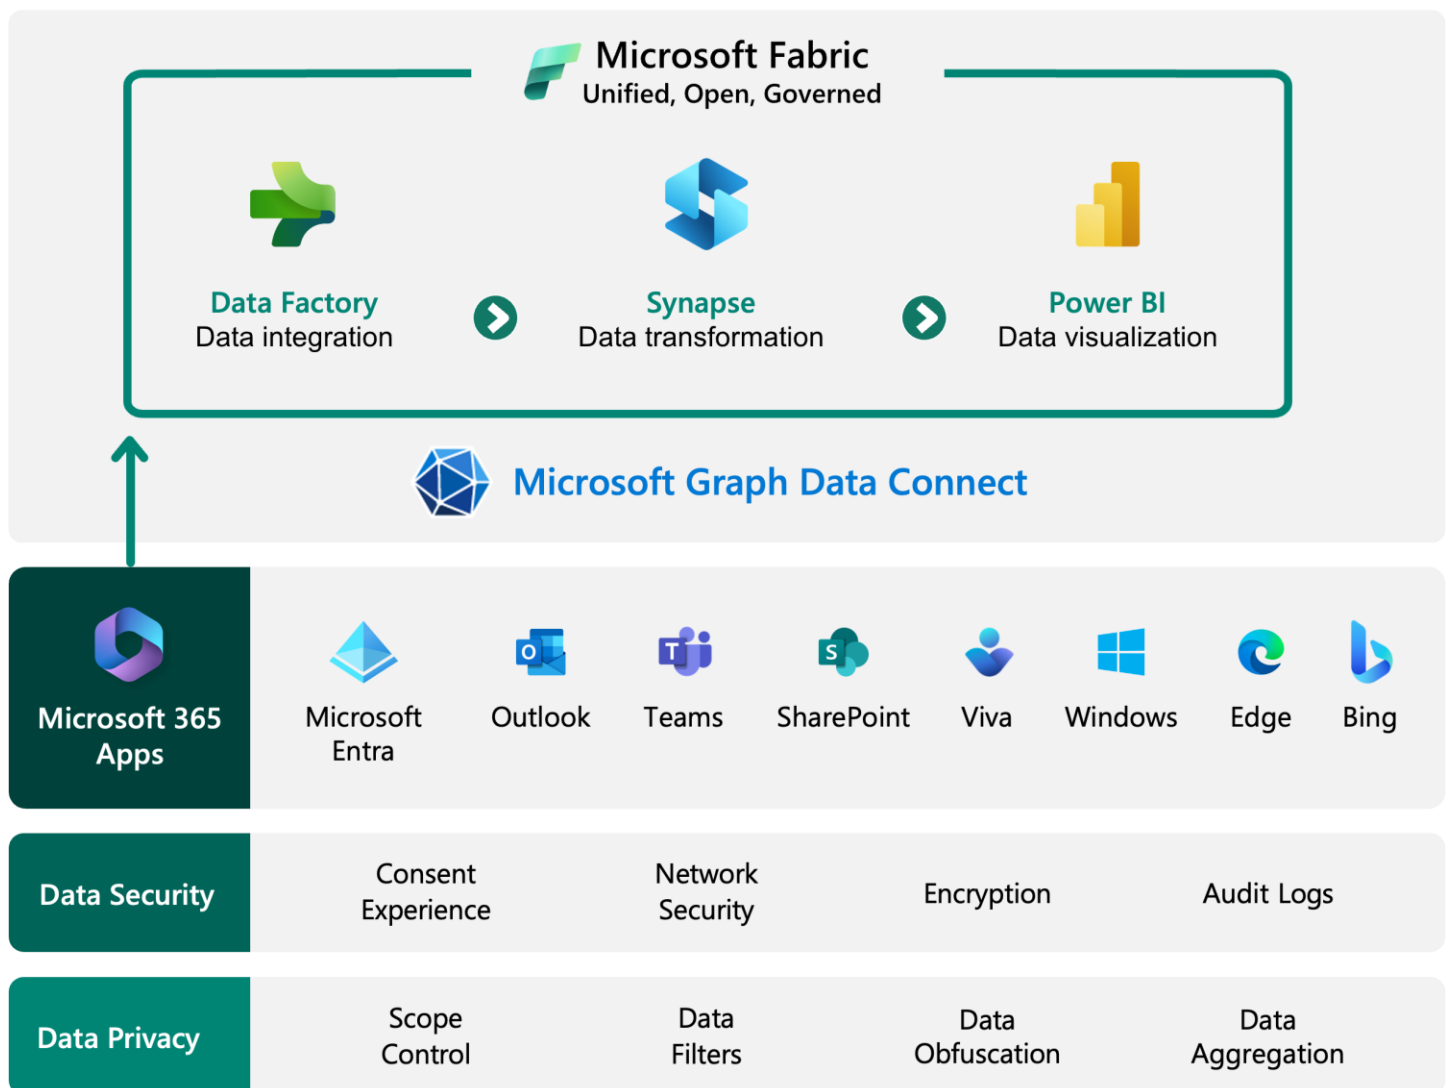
Microsoft Fabric
Unified, Open, Governed

Data Factory
Data integration

Synapse
Data transformation

Power BI
Data visualization

Microsoft Graph Data Connect

Microsoft 365 Apps

Microsoft Entra

Outlook

Teams

SharePoint

Viva

Windows

Edge

Bing

Data Security

Consent Experience

Network Security

Encryption

Audit Logs

Data Privacy

Scope Control

Data Filters

Data Obfuscation

Data Aggregation